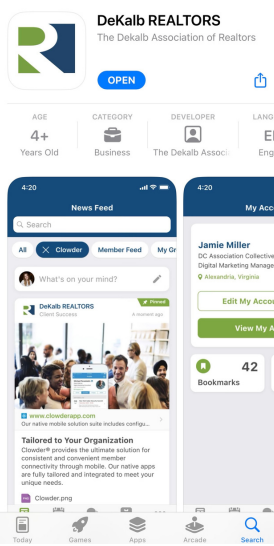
DeKalb REALTORS
The Dekalb Association of Realtors

OPEN

AGE
4+
Years Old

CATEGORY
Business

DEVELOPER
The Dekalb Associ

LANG
E
Eng

4:20
News Feed
Search
All
Clowder
Member Feed
My Gr

What's on your mind?

DeKalb REALTORS
Client Success
6 minutes ago
Pinned

www.clowderapp.com
Our native mobile solution suite includes configu...

Tailored to Your Organization
Clowder® provides the ultimate solution for consistent and convenient member connectivity through mobile. Our native apps are fully tailored and integrated to meet your unique needs.

Clowder.png

4:20
My Acc

Jamie Miller
DC Association Collective
Digital Marketing Manage
Alexandria, Virginia

Edit My Accou
View My A

Bookmarks
42

Today
Games
Apps
Arcade
Search